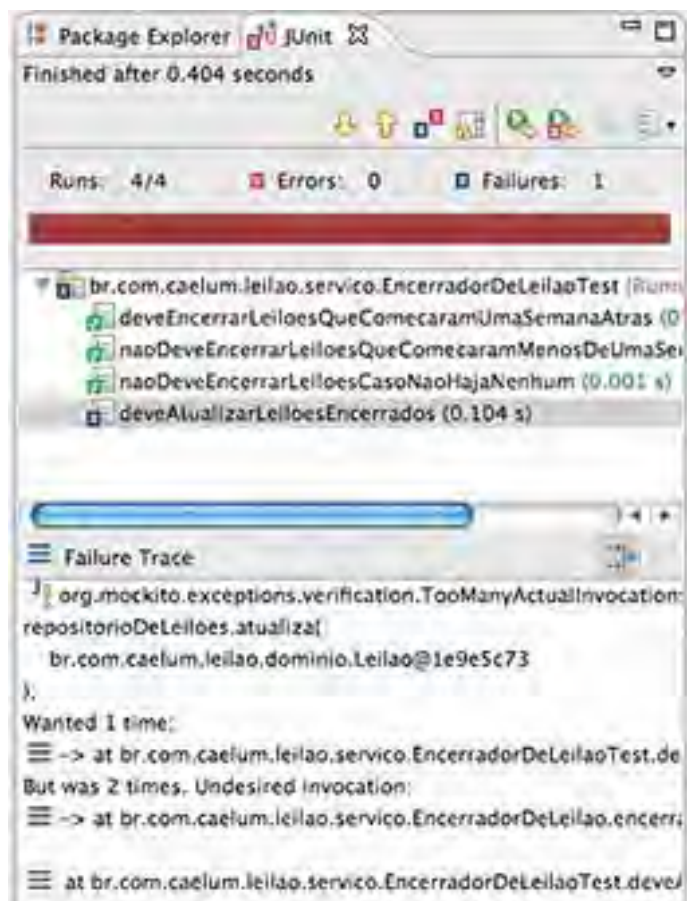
Package Explorer JUnit

Finished after 0.404 seconds

Runs: 4/4 Errors: 0 Failures: 1

br.com.caelum.leilao.servico.EncerradorDeLeilaoTest (Runn

deveEncerrarLeiloesQueComecaramUmaSemanaAtras (0

naoDeveEncerrarLeiloesQueComecaramMenosDeUmaSe

naoDeveEncerrarLeiloesCasoNaoHajaNenhum (0.001 s)

deveAtualizarLeiloesEncerrados (0.104 s)

Failure Trace

org.mockito.exceptions.verification.TooManyActualInvocation
repositorioDeLeiloes.atualiza(
br.com.caelum.leilao.dominio.Leilao@1e9e5c73
);
Wanted 1 time:
-> at br.com.caelum.leilao.servico.EncerradorDeLeilaoTest.de
But was 2 times. Undesired invocation:
-> at br.com.caelum.leilao.servico.EncerradorDeLeilao.encerr

at br.com.caelum.leilao.servico.EncerradorDeLeilaoTest.deve